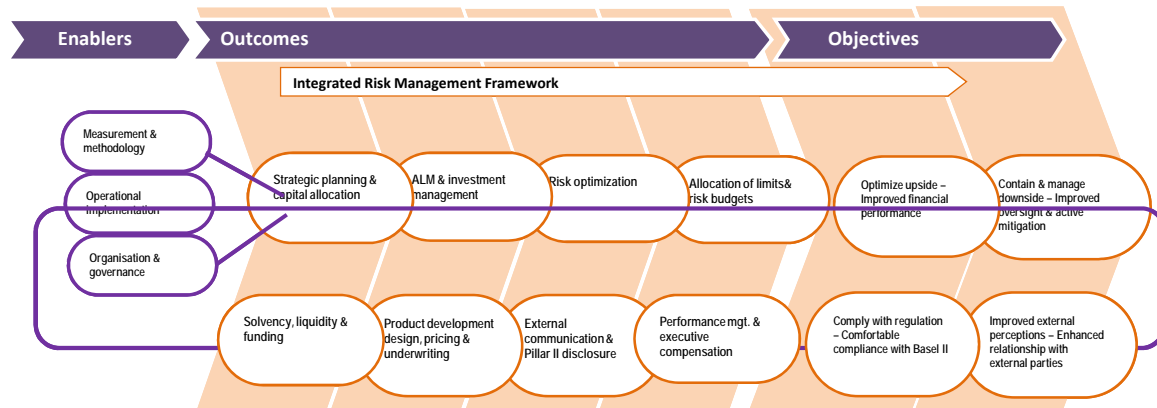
Enablers

Outcomes

Objectives

Integrated Risk Management Framework

Measurement & methodology

Operational implementation

Organisation & governance

Strategic planning & capital allocation

ALM & investment management

Risk optimization

Allocation of limits& risk budgets

Optimize upside – Improved financial performance

Contain & manage downside – Improved oversight & active mitigation

Solvency, liquidity & funding

Product development design, pricing & underwriting

External communication & Pillar II disclosure

Performance mgt. & executive compensation

Comply with regulation – Comfortable compliance with Basel II

Improved external perceptions – Enhanced relationship with external parties